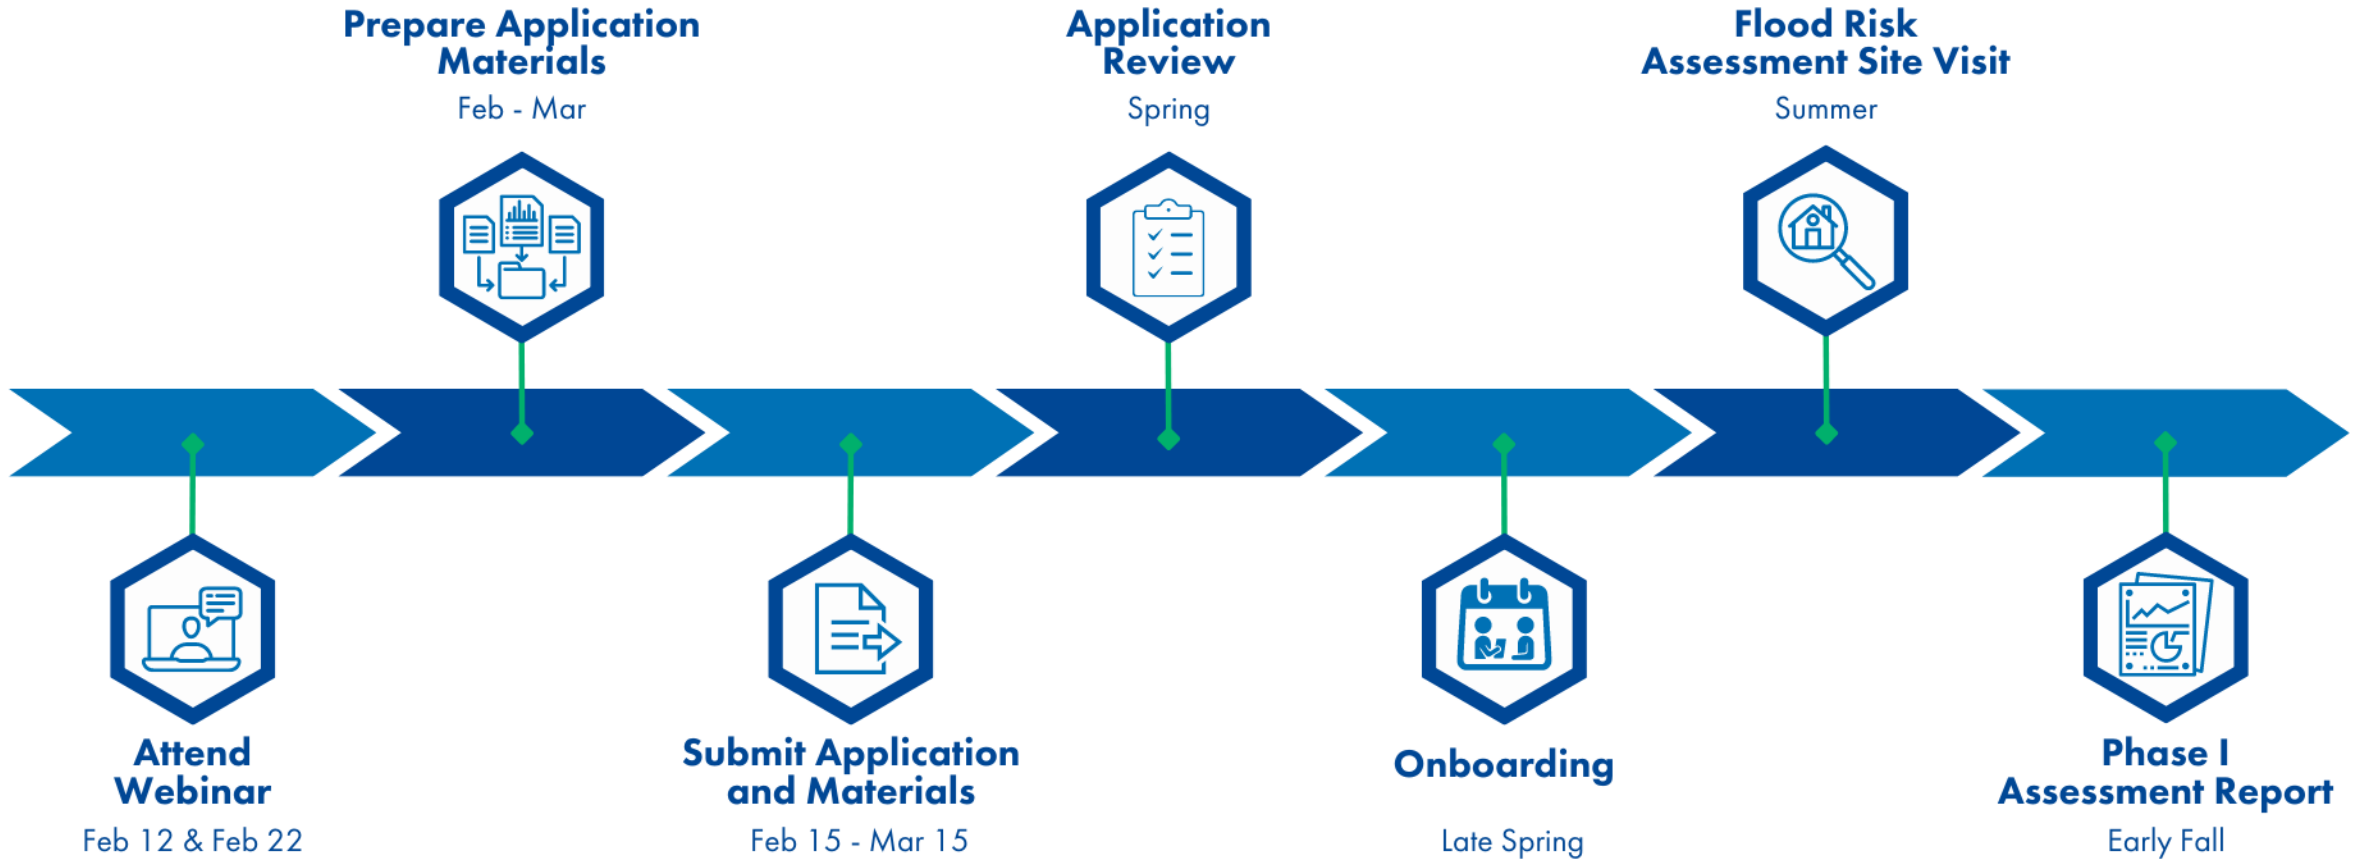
Attend Webinar
Feb 12 & Feb 22

Prepare Application Materials
Feb - Mar

Submit Application and Materials
Feb 15 - Mar 15

Application Review
Spring

Onboarding
Late Spring

Flood Risk Assessment Site Visit
Summer

Phase I Assessment Report
Early Fall